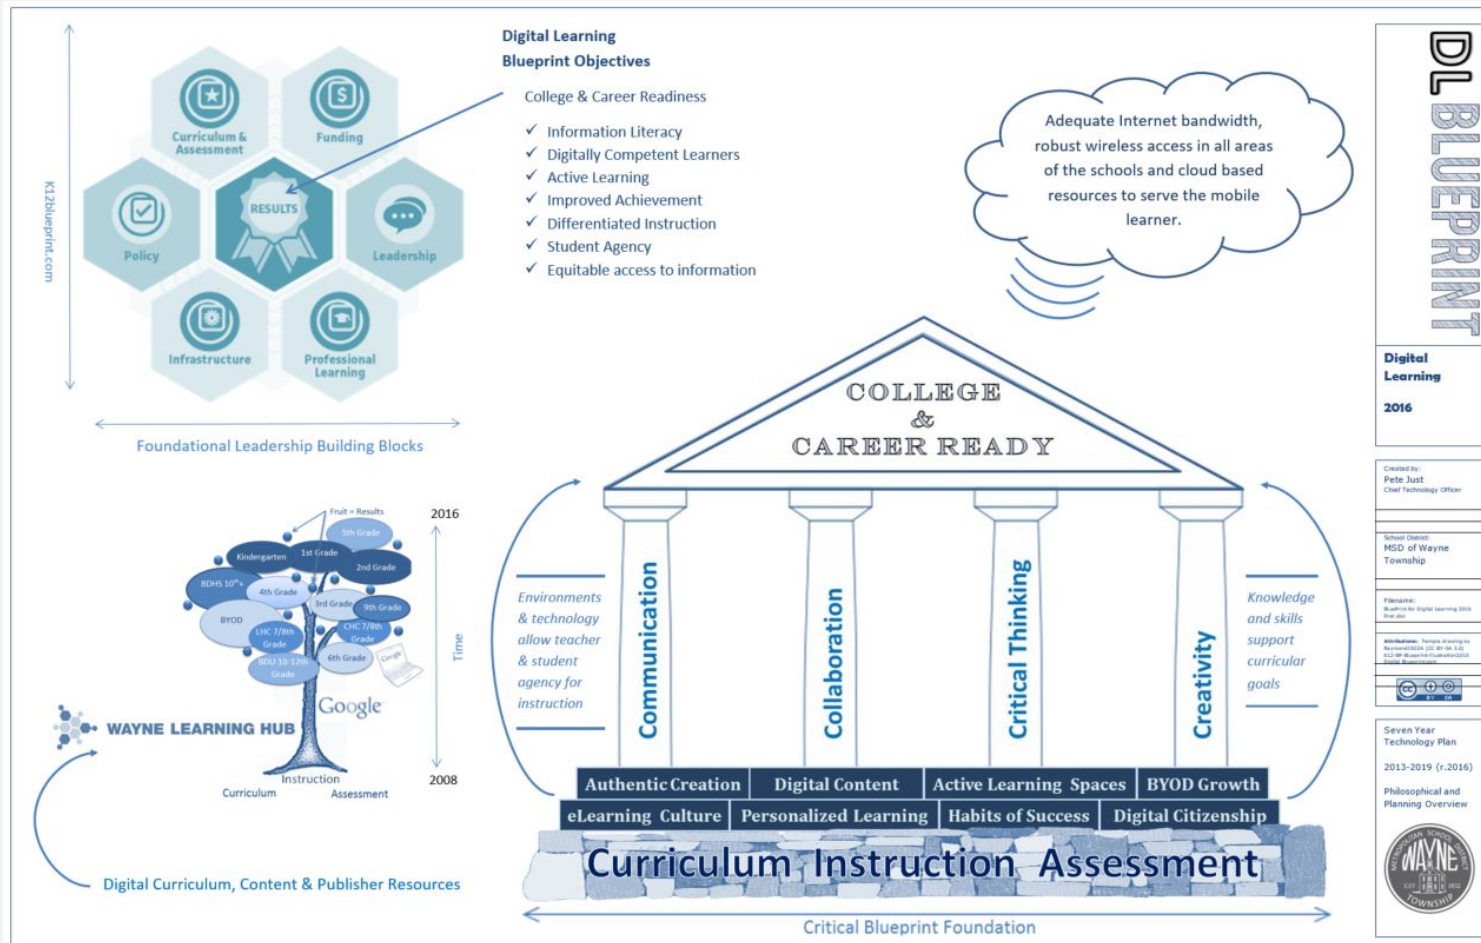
Digital Learning
Blueprint Objectives

College & Career Readiness

✓ Information Literacy
✓ Digitally Competent Learners
✓ Active Learning
✓ Improved Achievement
✓ Differentiated Instruction
✓ Student Agency
✓ Equitable access to information

Adequate Internet bandwidth, robust wireless access in all areas of the schools and cloud based resources to serve the mobile learner.

Curriculum & Assessment
Funding
RESULTS
Policy
Leadership
Infrastructure
Professional Learning

K12blueprint.com

Foundational Leadership Building Blocks

Fruit = Results
5th Grade
Kindergarten
1st Grade
2nd Grade
BDHS 10th+
4th Grade
3rd Grade
9th Grade
BYOD
LHC 7/8th Grade
CHC 7/8th Grade
BDU 10-12th Grade
6th Grade
Google
Google

2016
Time
2008

WAYNE LEARNING HUB

Instruction
Curriculum
Assessment

Digital Curriculum, Content & Publisher Resources

COLLEGE
&
CAREER READY

Environments & technology allow teacher & student agency for instruction

Communication
Collaboration
Critical Thinking
Creativity

Knowledge and skills support curricular goals

| Authentic Creation | Digital Content | Active Learning Spaces | BYOD Growth |
|---|---|---|---|
| eLearning Culture | Personalized Learning | Habits of Success | Digital Citizenship |

Curriculum Instruction Assessment

Critical Blueprint Foundation

DL BLUEPRINT

Digital Learning

2016

Created by:
Pete Just
Chief Technology Officer

School District:
MSD of Wayne Township

Filename:
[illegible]

Attribution: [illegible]

Seven Year Technology Plan

2013-2019 (r.2016)

Philosophical and Planning Overview

METROPOLITAN SCHOOL DISTRICT
WAYNE
TOWNSHIP